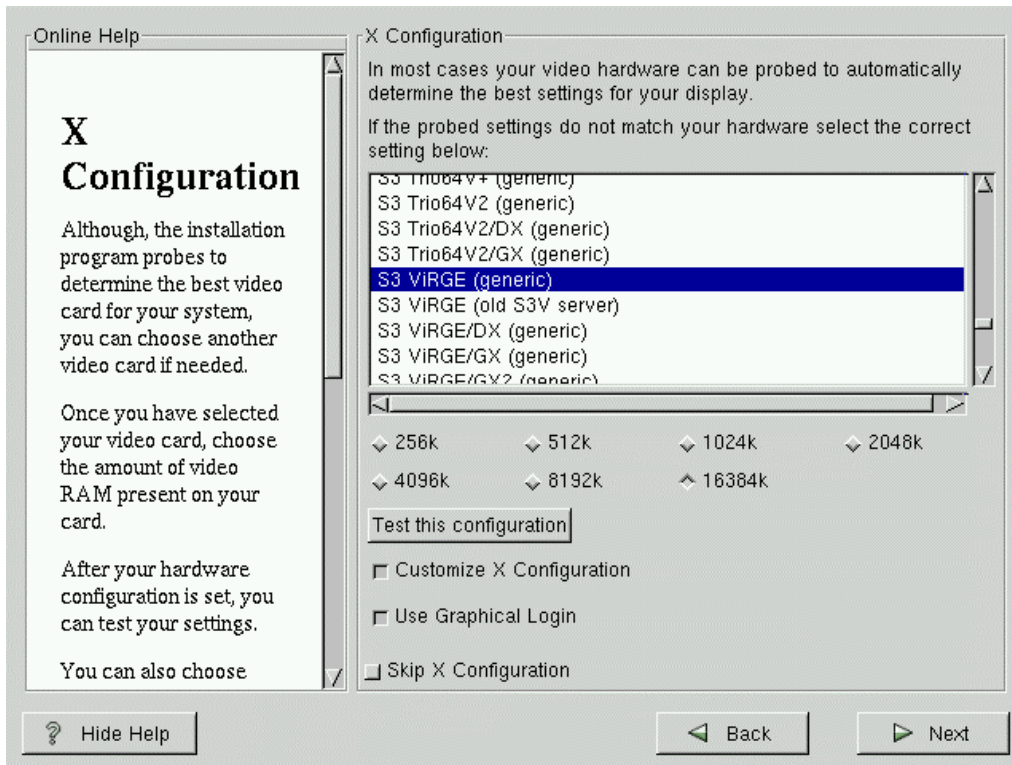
Online Help

X Configuration

Although, the installation program probes to determine the best video card for your system, you can choose another video card if needed.

Once you have selected your video card, choose the amount of video RAM present on your card.

After your hardware configuration is set, you can test your settings.

You can also choose

X Configuration

In most cases your video hardware can be probed to automatically determine the best settings for your display.

If the probed settings do not match your hardware select the correct setting below:

S3 Trio64V+ (generic)
S3 Trio64V2 (generic)
S3 Trio64V2/DX (generic)
S3 Trio64V2/GX (generic)
S3 ViRGE (generic)
S3 ViRGE (old S3V server)
S3 ViRGE/DX (generic)
S3 ViRGE/GX (generic)
S3 ViRGE/GX2 (generic)

256k 512k 1024k 2048k
4096k 8192k 16384k

Test this configuration

Customize X Configuration

Use Graphical Login

Skip X Configuration

Hide Help

Back

Next